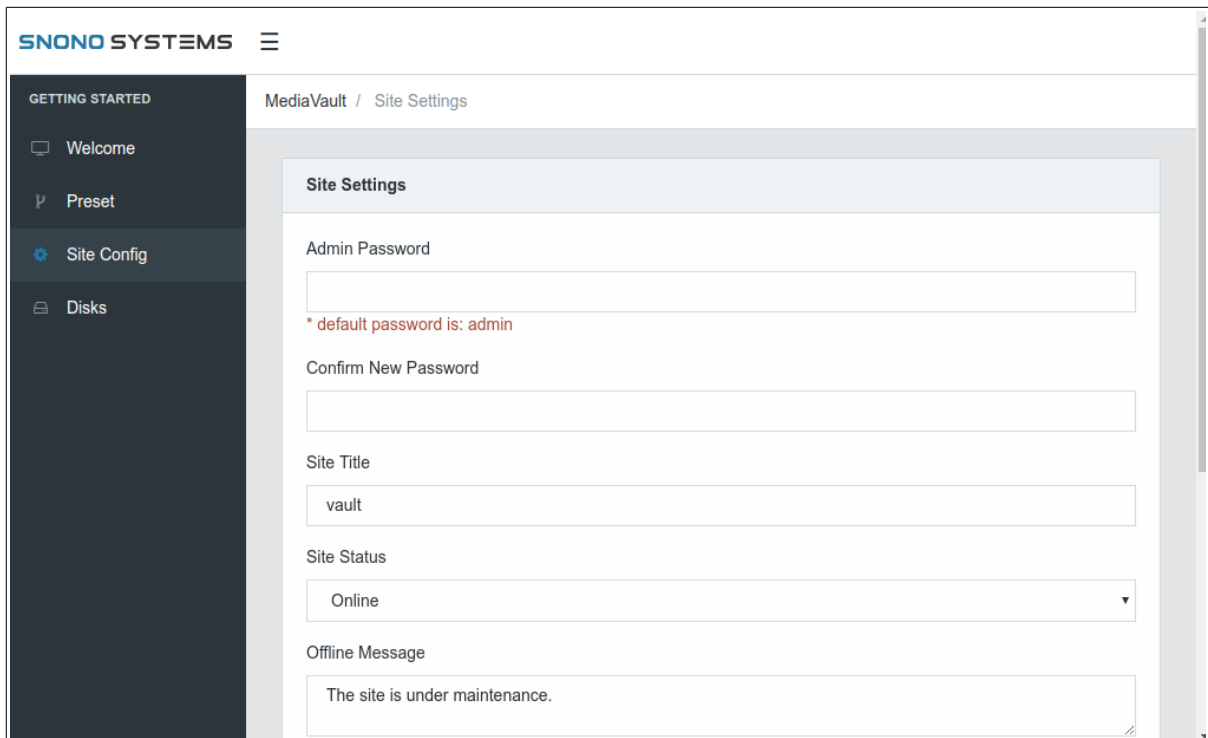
SNONO SYSTEMS

GETTING STARTED

Welcome

Preset

Site Config

Disks

MediaVault / Site Settings

Site Settings

Admin Password

* default password is: admin

Confirm New Password

Site Title

vault

Site Status

Online

Offline Message

The site is under maintenance.